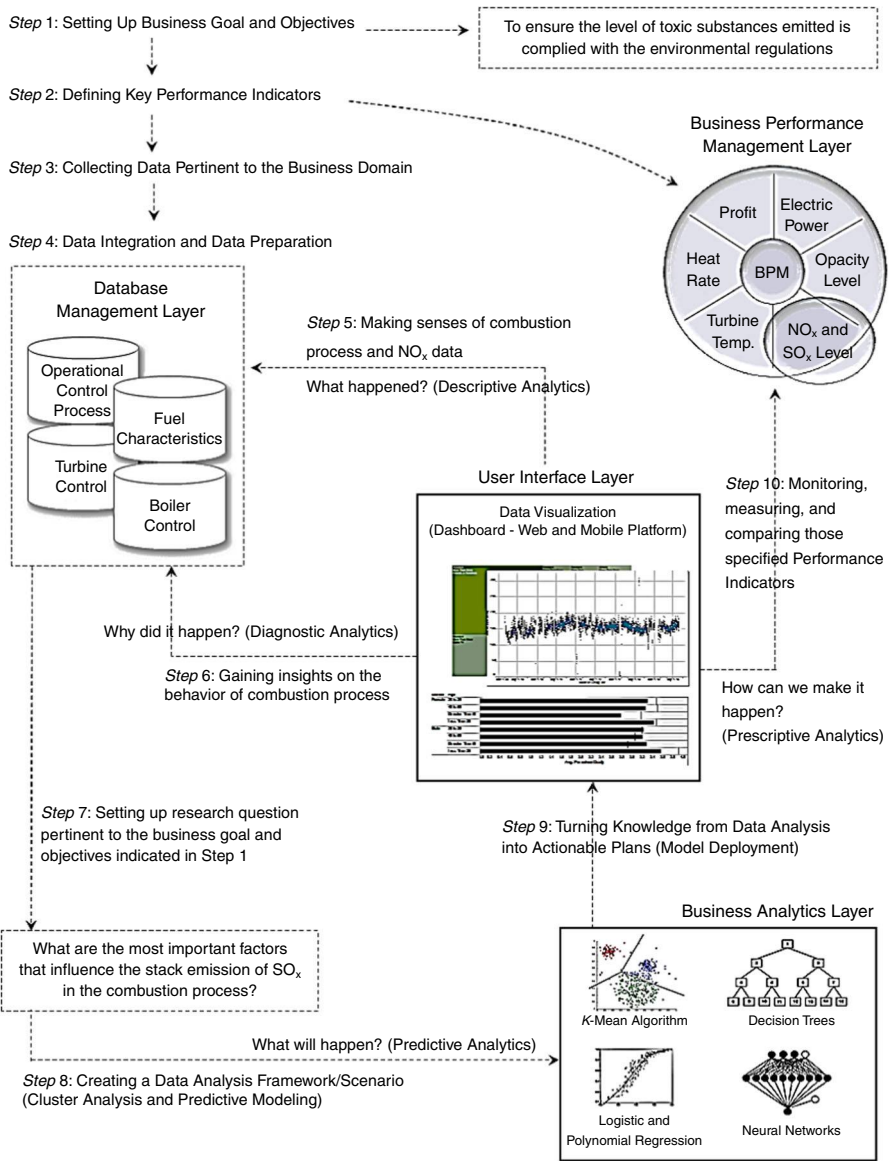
Step 1: Setting Up Business Goal and Objectives

To ensure the level of toxic substances emitted is complied with the environmental regulations

Step 2: Defining Key Performance Indicators

Step 3: Collecting Data Pertinent to the Business Domain

Step 4: Data Integration and Data Preparation

Business Performance Management Layer

Profit

Electric Power

Heat Rate

BPM

Opacity Level

Turbine Temp.

$NO_x$ and $SO_x$ Level

Database Management Layer

Operational Control Process

Fuel Characteristics

Turbine Control

Boiler Control

Step 5: Making senses of combustion process and $NO_x$ data

What happened? (Descriptive Analytics)

User Interface Layer

Data Visualization (Dashboard - Web and Mobile Platform)

Step 10: Monitoring, measuring, and comparing those specified Performance Indicators

Why did it happen? (Diagnostic Analytics)

Step 6: Gaining insights on the behavior of combustion process

How can we make it happen? (Prescriptive Analytics)

Step 7: Setting up research question pertinent to the business goal and objectives indicated in Step 1

Step 9: Turning Knowledge from Data Analysis into Actionable Plans (Model Deployment)

Business Analytics Layer

What are the most important factors that influence the stack emission of $SO_x$ in the combustion process?

K-Mean Algorithm

Decision Trees

What will happen? (Predictive Analytics)

Step 8: Creating a Data Analysis Framework/Scenario (Cluster Analysis and Predictive Modeling)

Logistic and Polynomial Regression

Neural Networks